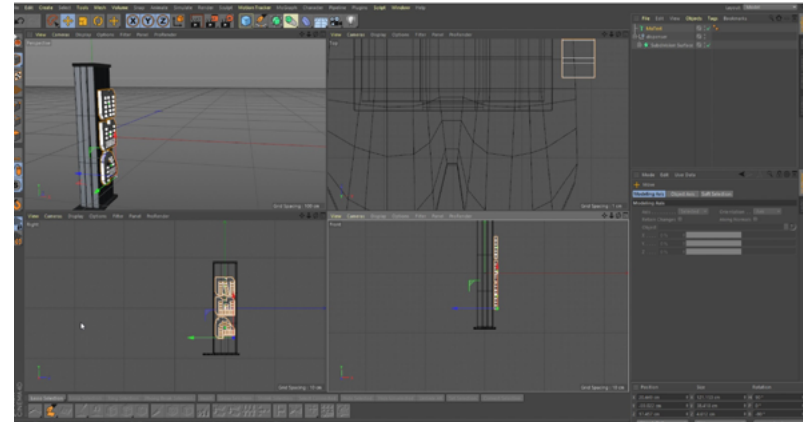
File Edit Create Select Tools Mesh Volume Snap Animate Simulate Render Sculpt Motion Tracker MoGraph Character Pipeline Plugins Script Window Help

View Cameras Display Options Filter Panel ProRender
Perspective

View Cameras Display Options Filter Panel ProRender
Top

File Edit View Objects Tags Bookmarks

Grid Spacing : 100 cm

Grid Spacing : 1 cm

View Cameras Display Options Filter Panel ProRender
Right

View Cameras Display Options Filter Panel ProRender
Front

Mode Edit User Data

Move

Modeling Axis Object Axis Soft Selection

Modeling Axis

Grid Spacing : 10 cm

Grid Spacing : 10 cm

Position Size Rotation